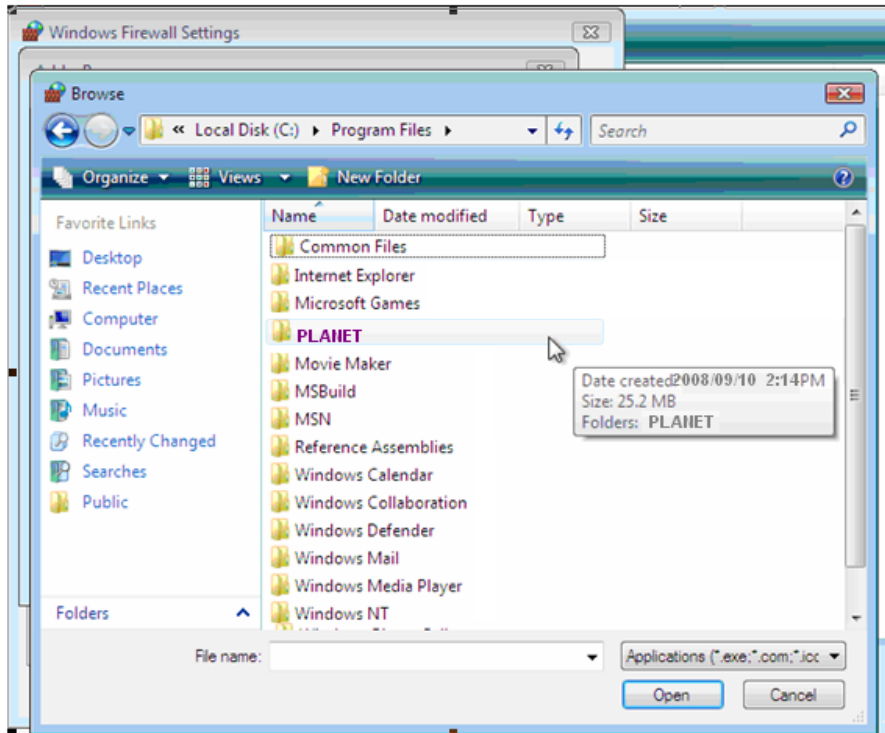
Windows Firewall Settings

Browse

« Local Disk (C:) ▸ Program Files ▸

Search

Organize ▾ Views ▾ New Folder

Favorite Links
Desktop
Recent Places
Computer
Documents
Pictures
Music
Recently Changed
Searches
Public

Folders

| Name | Date modified | Type | Size |
|---|---|---|---|

Common Files
Internet Explorer
Microsoft Games
PLANET
Movie Maker
MSBuild
MSN
Reference Assemblies
Windows Calendar
Windows Collaboration
Windows Defender
Windows Mail
Windows Media Player
Windows NT
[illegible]

Date created 2008/09/10 2:14PM
Size: 25.2 MB
Folders: PLANET

File name:
Applications (*.exe;*.com;*.icc

Open
Cancel